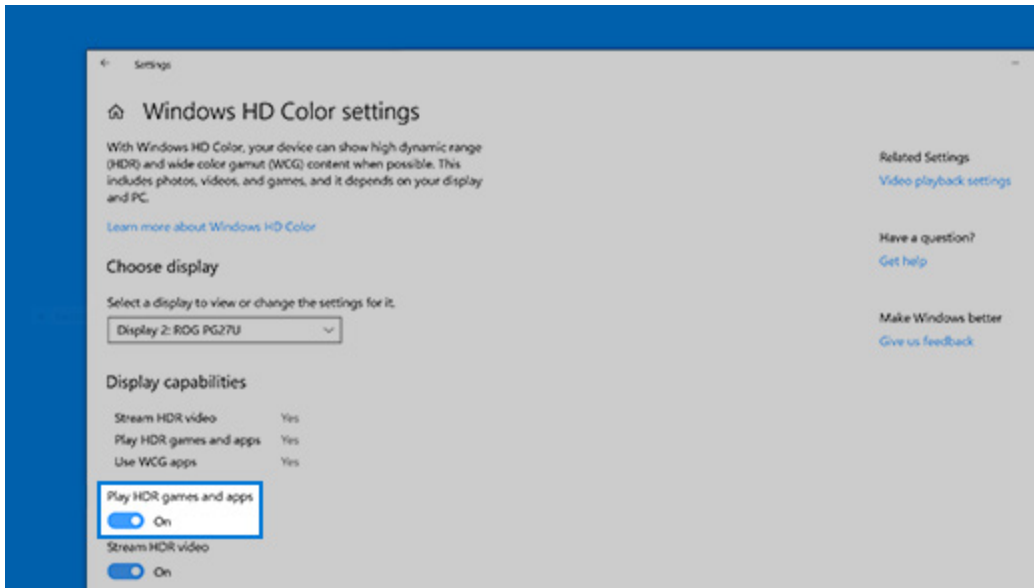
← Settings

Windows HD Color settings

With Windows HD Color, your device can show high dynamic range (HDR) and wide color gamut (WCG) content when possible. This includes photos, videos, and games, and it depends on your display and PC.

Learn more about Windows HD Color

Choose display

Select a display to view or change the settings for it.

Display 2: ROG PG27U

Display capabilities

| | |
|---|---|
| Stream HDR video | Yes |
| Play HDR games and apps | Yes |
| Use WCG apps | Yes |

Play HDR games and apps

On

Stream HDR video

On

Related Settings

Video playback settings

Have a question?

Get help

Make Windows better

Give us feedback